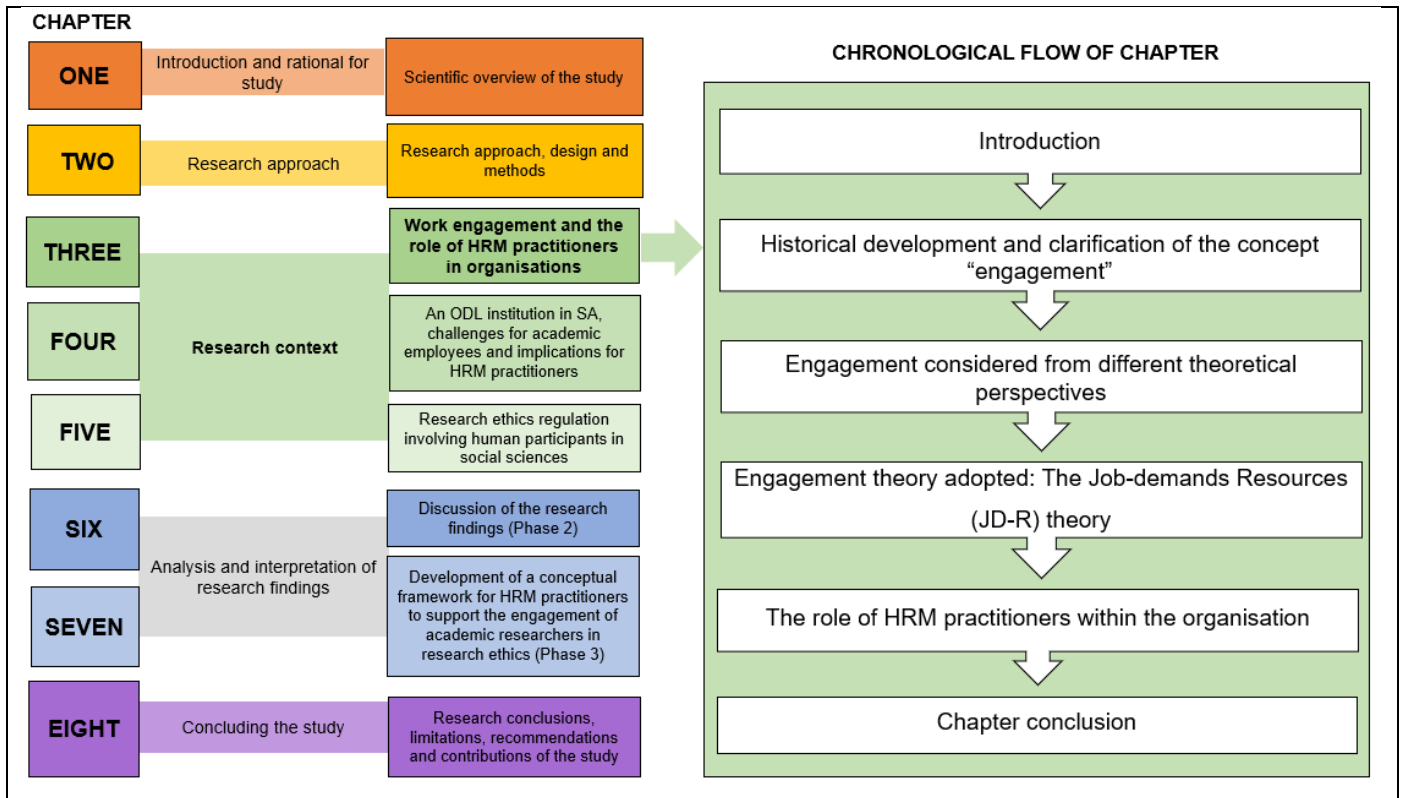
CHAPTER

ONE
Introduction and rational for study
Scientific overview of the study

TWO
Research approach
Research approach, design and methods

THREE
Work engagement and the role of HRM practitioners in organisations

FOUR
Research context
An ODL institution in SA, challenges for academic employees and implications for HRM practitioners

FIVE
Research ethics regulation involving human participants in social sciences

SIX
Discussion of the research findings (Phase 2)

Analysis and interpretation of research findings

SEVEN
Development of a conceptual framework for HRM practitioners to support the engagement of academic researchers in research ethics (Phase 3)

EIGHT
Concluding the study
Research conclusions, limitations, recommendations and contributions of the study

CHRONOLOGICAL FLOW OF CHAPTER

Introduction

Historical development and clarification of the concept “engagement”

Engagement considered from different theoretical perspectives

Engagement theory adopted: The Job-demands Resources (JD-R) theory

The role of HRM practitioners within the organisation

Chapter conclusion